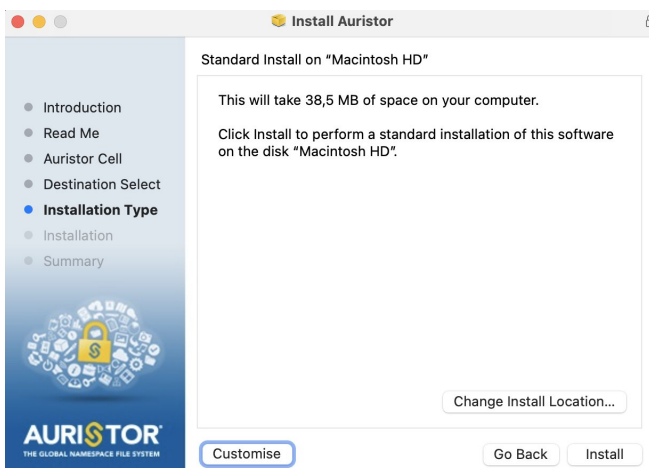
Install Auristor

Standard Install on "Macintosh HD"

Introduction
Read Me
Auristor Cell
Destination Select
Installation Type
Installation
Summary

This will take 38,5 MB of space on your computer.

Click Install to perform a standard installation of this software on the disk "Macintosh HD".

Change Install Location...

AURISTOR
THE GLOBAL NAMESPACE FILE SYSTEM

Customise

Go Back

Install